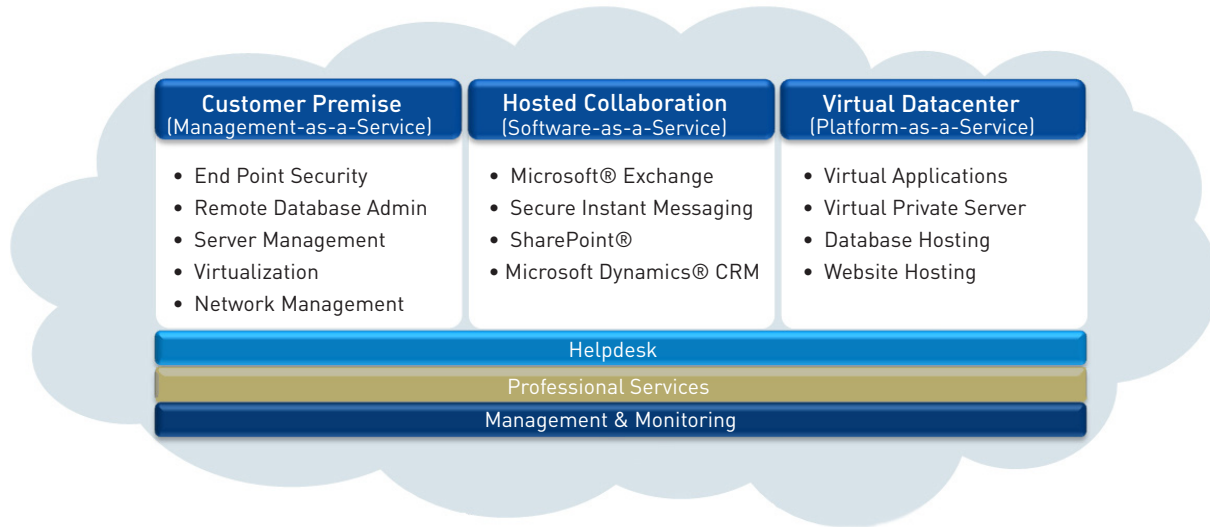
Customer Premise
(Management-as-a-Service)

• End Point Security
• Remote Database Admin
• Server Management
• Virtualization
• Network Management

Hosted Collaboration
(Software-as-a-Service)

• Microsoft® Exchange
• Secure Instant Messaging
• SharePoint®
• Microsoft Dynamics® CRM

Virtual Datacenter
(Platform-as-a-Service)

• Virtual Applications
• Virtual Private Server
• Database Hosting
• Website Hosting

Helpdesk

Professional Services

Management & Monitoring